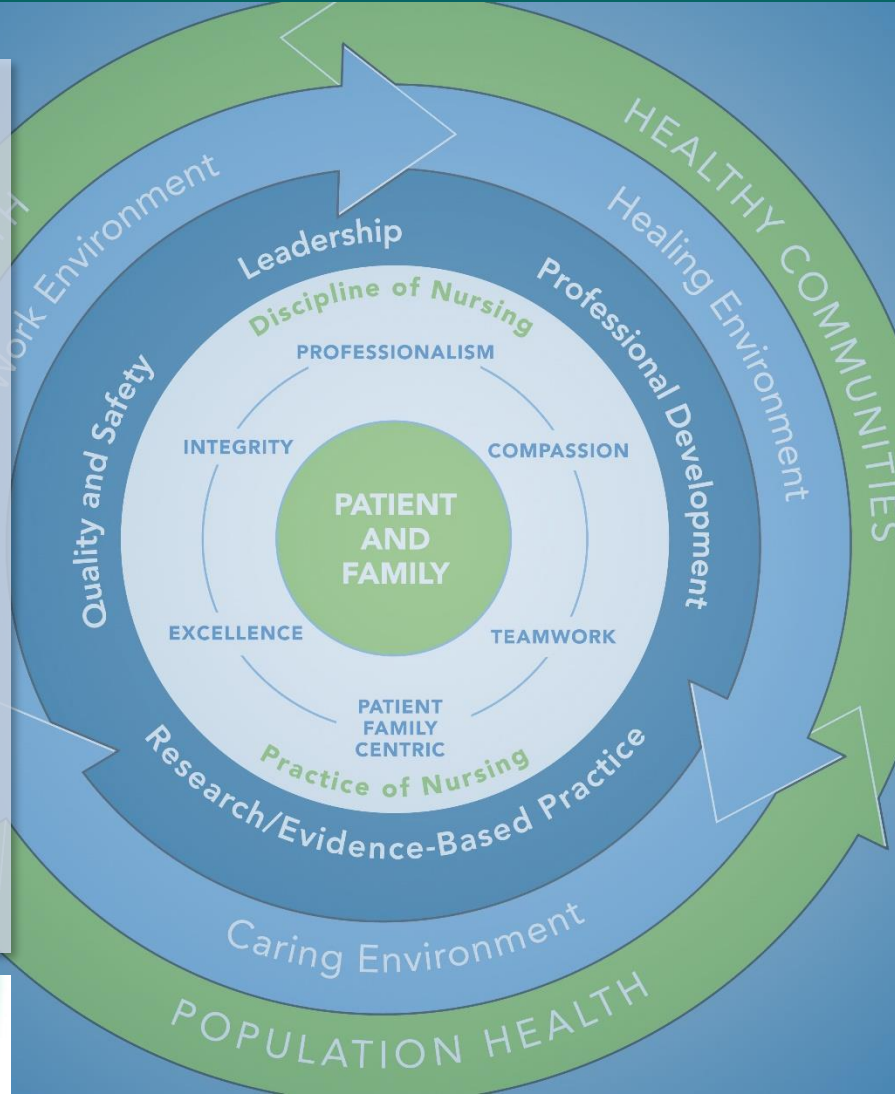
HEALTHY COMMUNITIES

Healing Environment

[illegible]ork Environment

Leadership

Professional Development

Quality and Safety

Discipline of Nursing

PROFESSIONALISM

INTEGRITY

COMPASSION

PATIENT AND FAMILY

EXCELLENCE

TEAMWORK

PATIENT FAMILY CENTRIC

Practice of Nursing

Research/Evidence-Based Practice

Caring Environment

POPULATION HEALTH